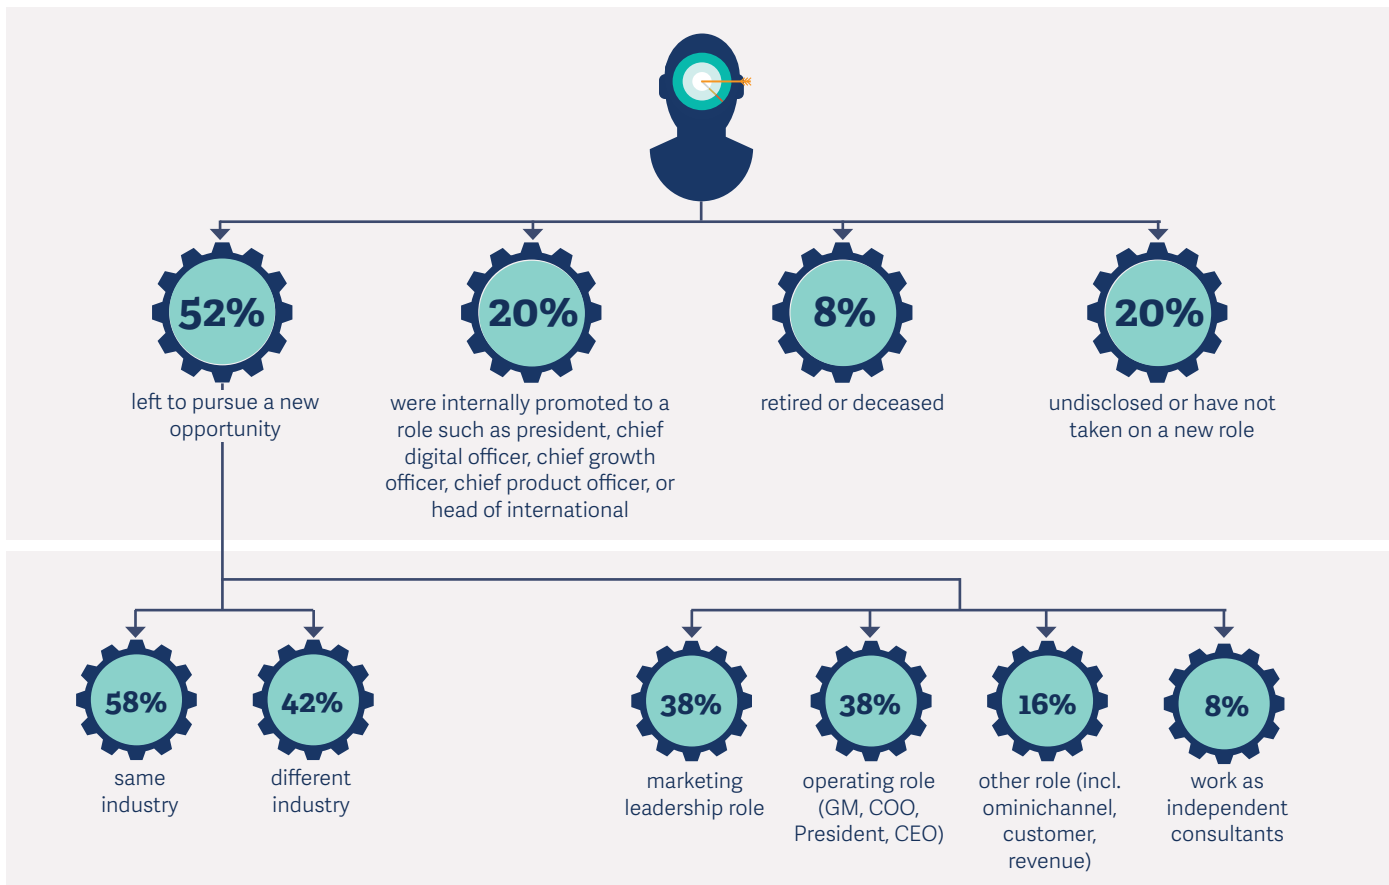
52%
left to pursue a new opportunity

20%
were internally promoted to a role such as president, chief digital officer, chief growth officer, chief product officer, or head of international

8%
retired or deceased

20%
undisclosed or have not taken on a new role

58%
same industry

42%
different industry

38%
marketing leadership role

38%
operating role (GM, COO, President, CEO)

16%
other role (incl. ominichannel, customer, revenue)

8%
work as independent consultants